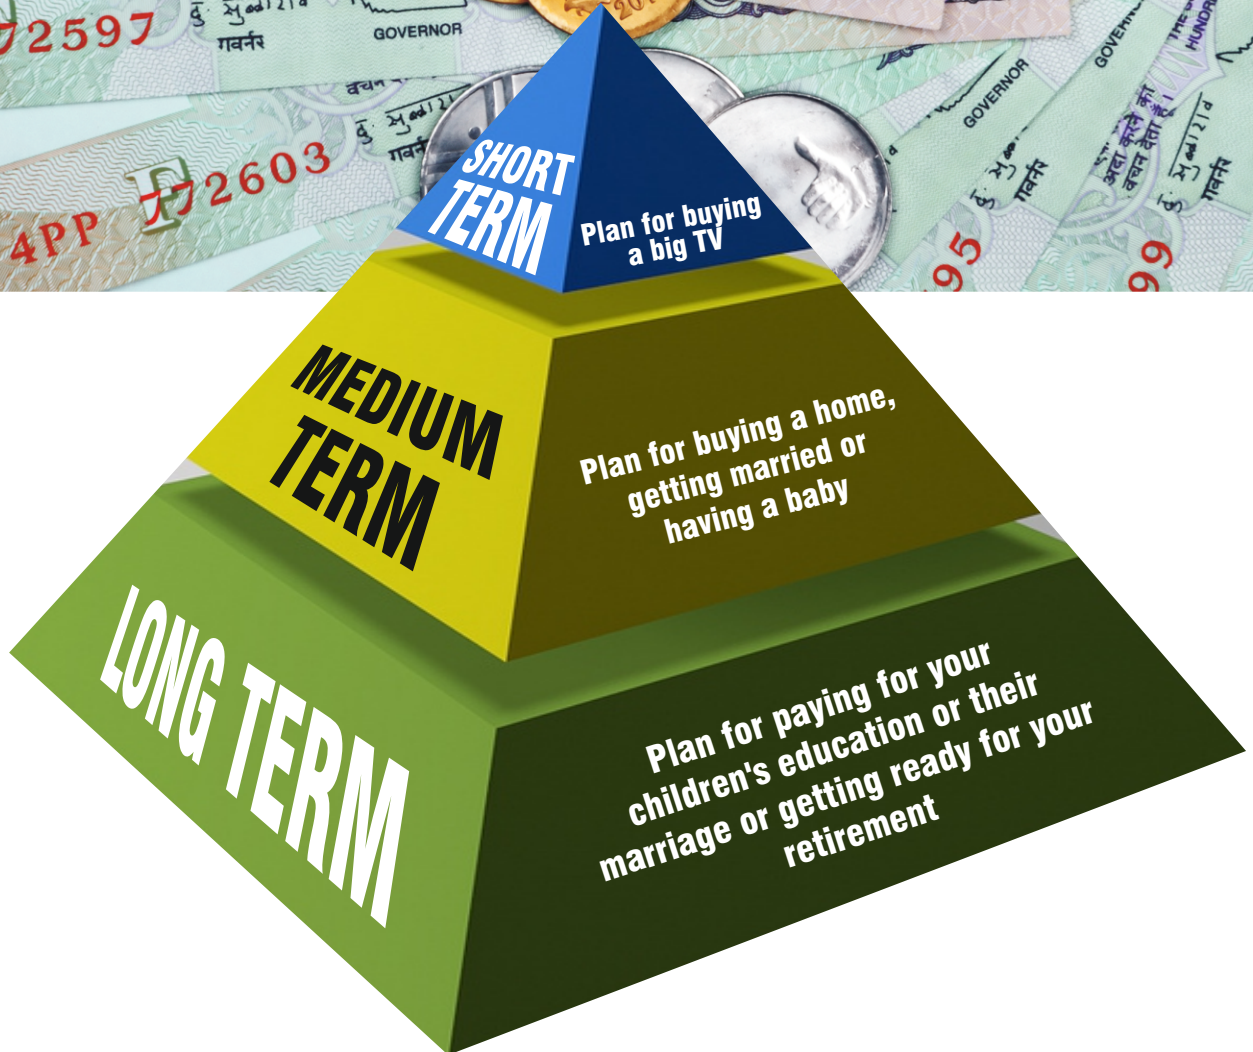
72597
गवर्नर
GOVERNOR
4PP 72603
GOVERNOR
GOVERNOR
गवर्नर
95
99

SHORT TERM

Plan for buying a big TV

MEDIUM TERM

Plan for buying a home, getting married or having a baby

LONG TERM

Plan for paying for your children's education or their marriage or getting ready for your retirement